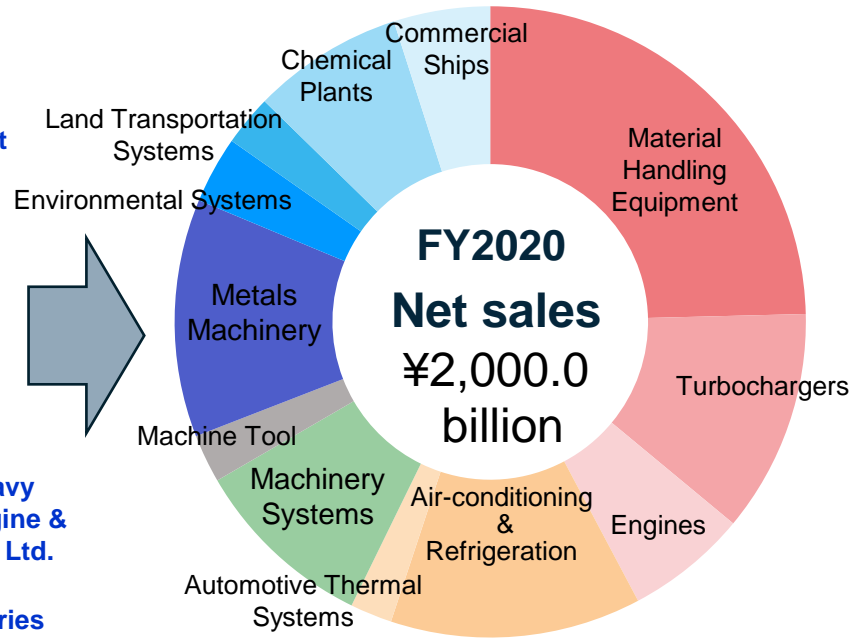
t

avy
ine &
Ltd.

ries

Commercial Ships

Chemical Plants

Land Transportation Systems

Environmental Systems

Metals Machinery

Machine Tool

Machinery Systems

Automotive Thermal Systems

Air-conditioning & Refrigeration

Engines

Turbochargers

Material Handling Equipment

FY2020
Net sales
¥2,000.0 billion